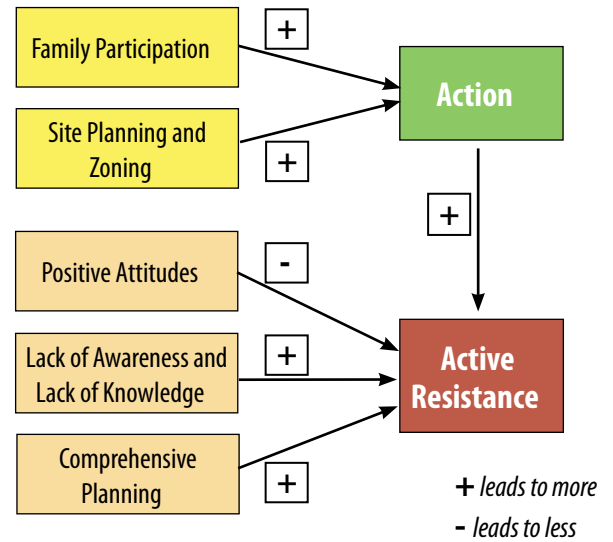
Family Participation

+

Site Planning and Zoning

+

Action

+

Positive Attitudes

-

Lack of Awareness and Lack of Knowledge

+

Active Resistance

Comprehensive Planning

+

+ leads to more

- leads to less